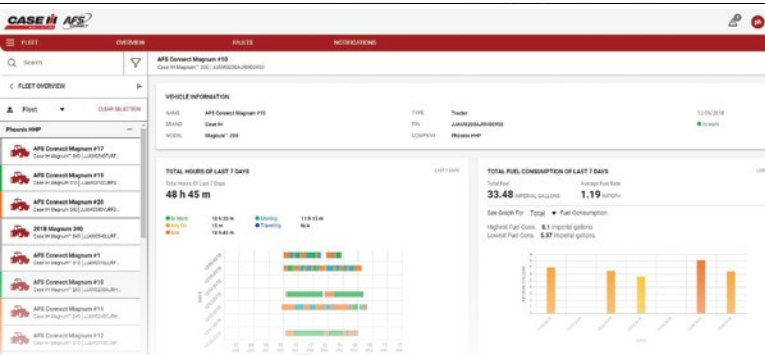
CASE IH AFS

FLEET OVERVIEW FAULTS NOTIFICATIONS

Search

< FLEET OVERVIEW

Fleet CLEAR SELECTION

Phoenix HHP

AFS Connect Magnum #17
Case IH Magnum™ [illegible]

AFS Connect Magnum #19
Case IH Magnum™ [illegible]

AFS Connect Magnum #20
Case IH Magnum™ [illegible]

2018 Magnum 340
Case IH Magnum™ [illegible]

AFS Connect Magnum #1
Case IH Magnum™ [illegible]

AFS Connect Magnum #18
Case IH Magnum™ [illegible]

AFS Connect Magnum #11
Case IH Magnum™ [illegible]

AFS Connect Magnum #12
Case IH Magnum™ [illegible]

AFS Connect Magnum #18
Case IH Magnum™ 250 | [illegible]

VEHICLE INFORMATION

NAME AFS Connect Magnum #18
BRAND Case IH
MODEL Magnum™ 250
TYPE Tractor
PIN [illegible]
COMPANY Phoenix HHP
12/06/2018
In work

TOTAL HOURS OF LAST 7 DAYS
Total Hours Of Last 7 Days
48 h 45 m
In Work 18 h 30 m
Key On 15 m
Idle 15 h 45 m
Moving 11 h 15 m
Traveling N/A

TOTAL FUEL CONSUMPTION OF LAST 7 DAYS
Total Fuel
33.48 IMPERIAL GALLONS
Average Fuel Rate
1.19 IGPH
See Graph For Total Fuel Consumption
Highest Fuel Cons. 8.1 imperial gallons
Lowest Fuel Cons. 5.87 imperial gallons